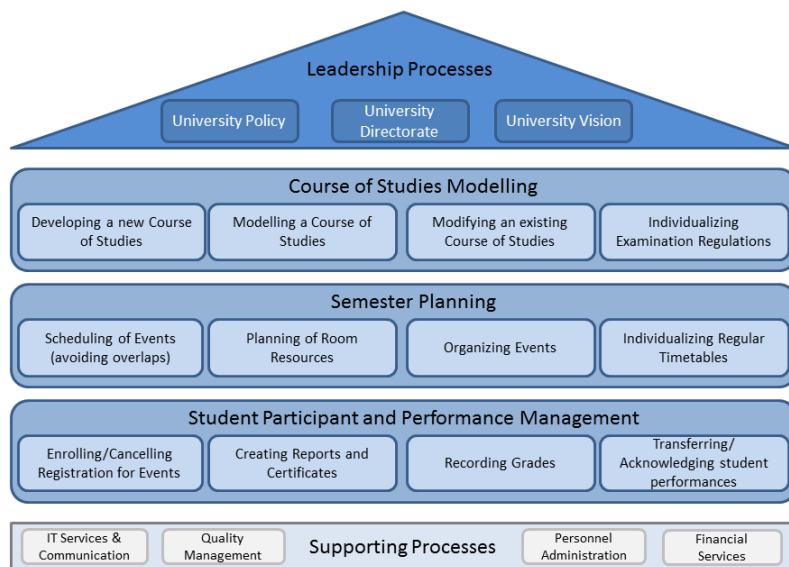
Leadership Processes

University Policy

University Directorate

University Vision

Course of Studies Modelling

Developing a new Course of Studies

Modelling a Course of Studies

Modifying an existing Course of Studies

Individualizing Examination Regulations

Semester Planning

Scheduling of Events (avoiding overlaps)

Planning of Room Resources

Organizing Events

Individualizing Regular Timetables

Student Participant and Performance Management

Enrolling/Cancelling Registration for Events

Creating Reports and Certificates

Recording Grades

Transferring/ Acknowledging student performances

IT Services & Communication

Quality Management

Supporting Processes

Personnel Administration

Financial Services